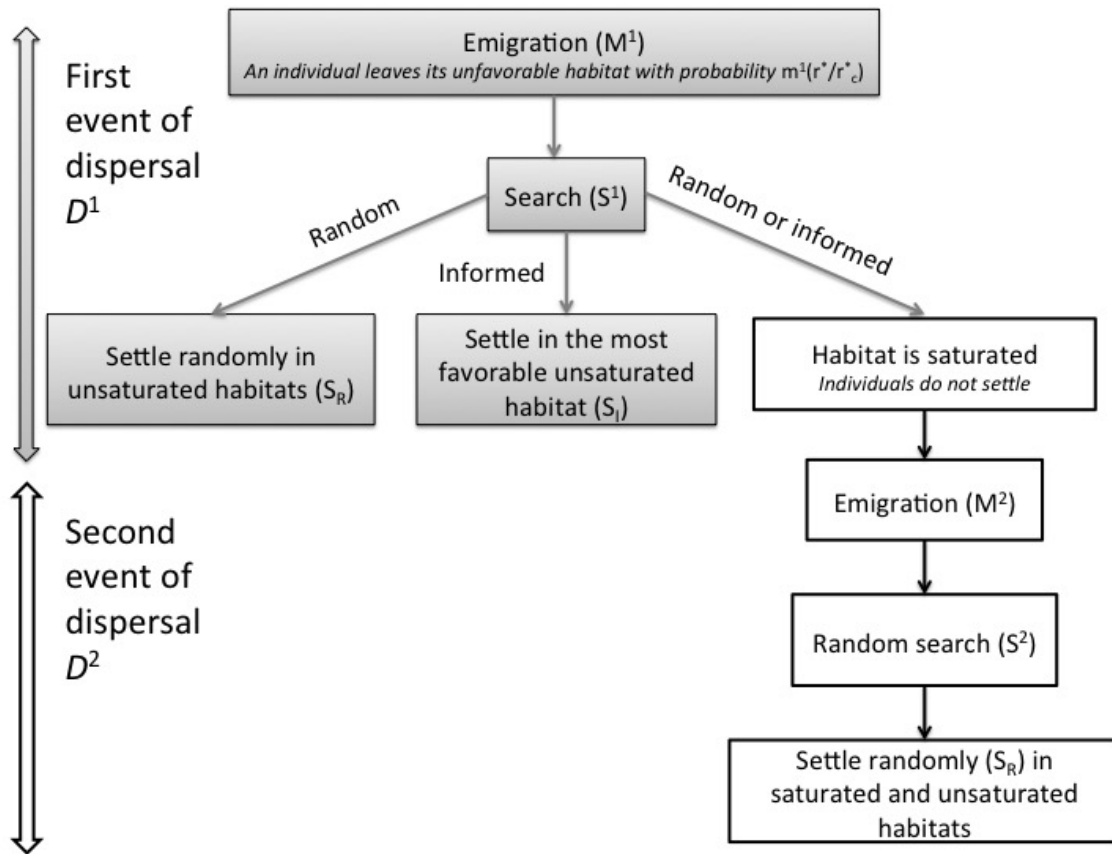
First event of dispersal $D^1$

Emigration ($M^1$)
*An individual leaves its unfavorable habitat with probability* $m^1(r^*/r^*_c)$

Search ($S^1$)

Random

Informed

Random or informed

Settle randomly in unsaturated habitats ($S_R$)

Settle in the most favorable unsaturated habitat ($S_I$)

Habitat is saturated
*Individuals do not settle*

Second event of dispersal $D^2$

Emigration ($M^2$)

Random search ($S^2$)

Settle randomly ($S_R$) in saturated and unsaturated habitats